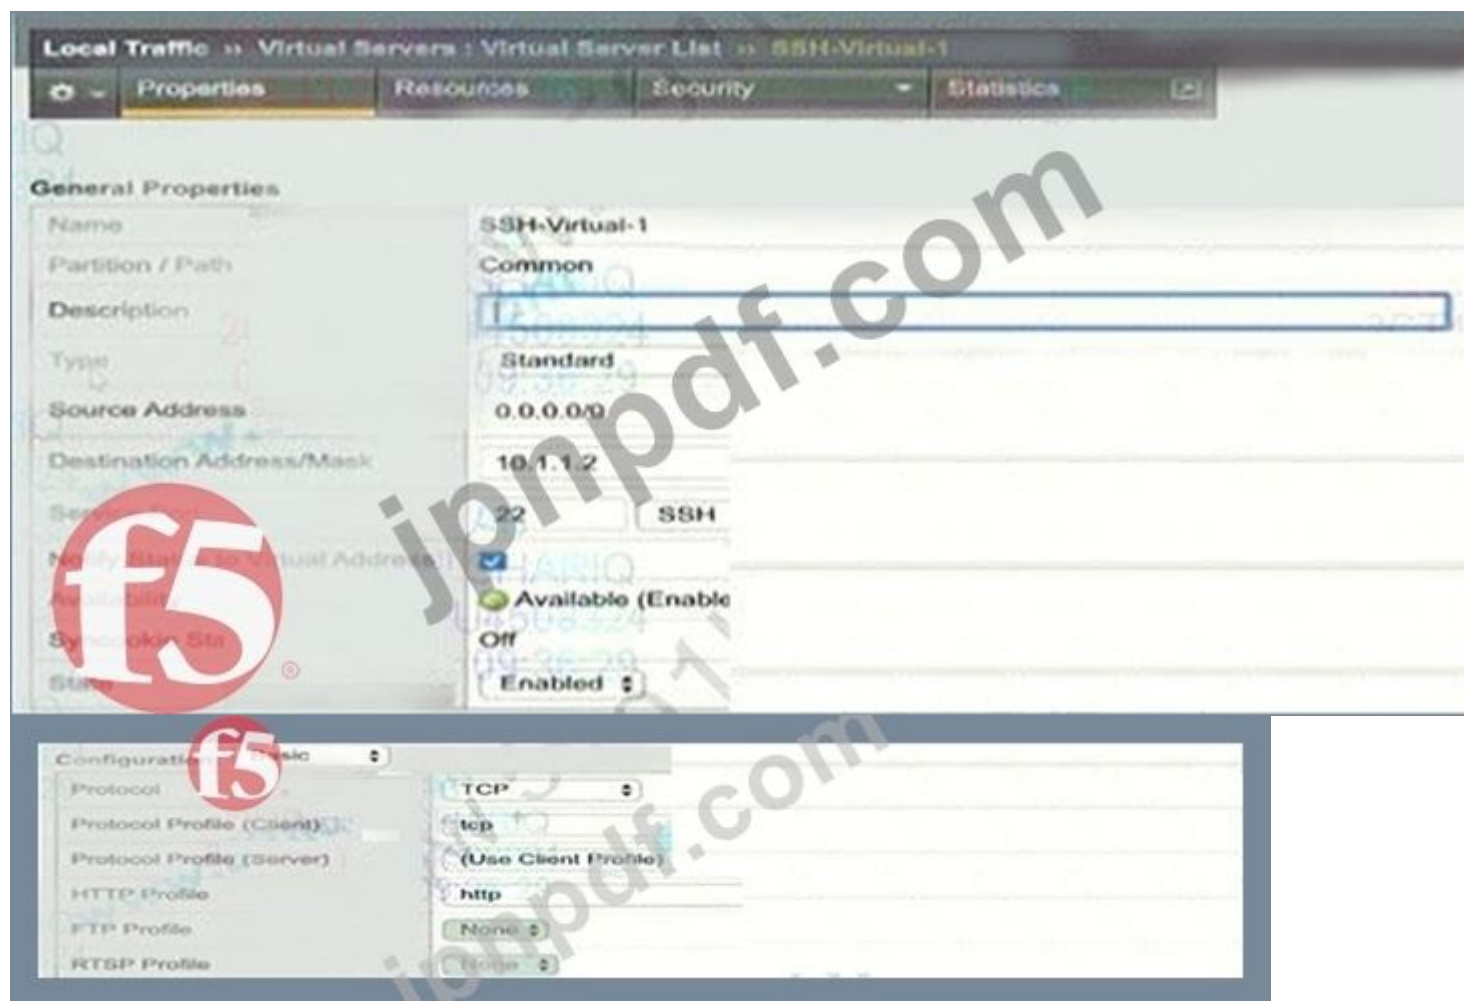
Local Traffic » Virtual Servers : Virtual Server List » SSH-Virtual-1

Properties | Resources | Security | Statistics

General Properties

| | |
|---|---|
| Name | SSH-Virtual-1 |
| Partition / Path | Common |
| Description | |
| Type | Standard |
| Source Address | 0.0.0.0/0 |
| Destination Address/Mask | 10.1.1.2 |
| Se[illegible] | 22 SSH |
| N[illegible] Virtual Address | |
| A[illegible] | Available (Enable |
| Sy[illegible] | Off |
| St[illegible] | Enabled |

jpnpdf.com

f5

Configuratio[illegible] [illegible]sic

| | |
|---|---|
| Protocol | TCP |
| Protocol Profile (Client) | tcp |
| Protocol Profile (Server) | (Use Client Profile) |
| HTTP Profile | http |
| FTP Profile | None |
| RTSP Profile | None |

jpnpdf.com